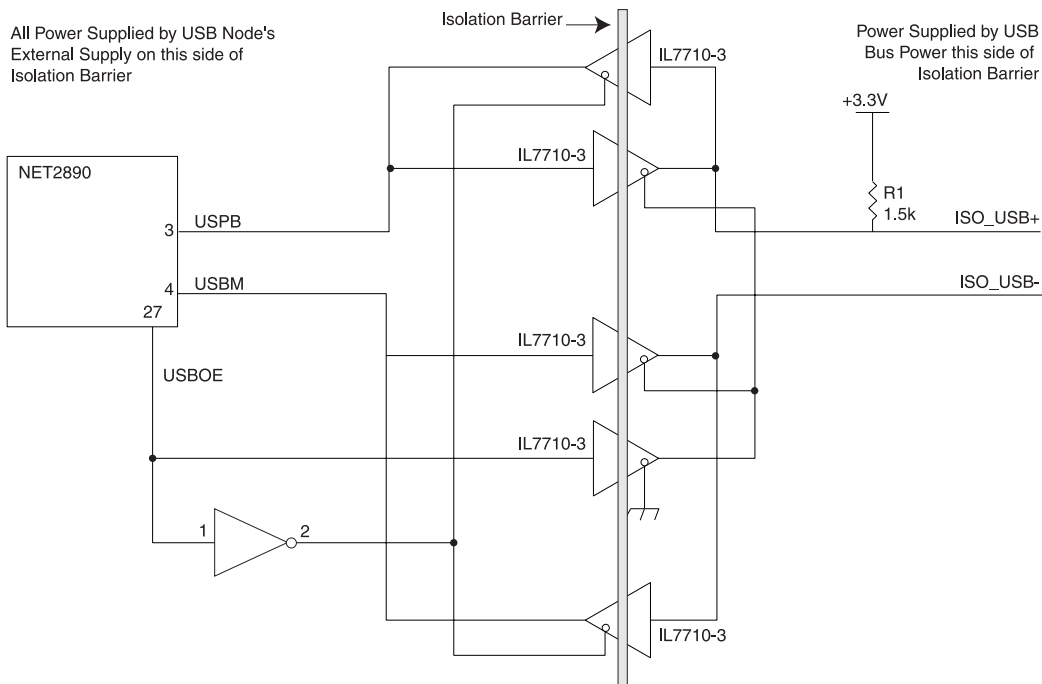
All Power Supplied by USB Node's External Supply on this side of Isolation Barrier

Isolation Barrier

Power Supplied by USB Bus Power this side of Isolation Barrier

IL7710-3

+3.3V

NET2890

IL7710-3

R1
1.5k

3 USPB

ISO_USB+

4 USBM

ISO_USB-

27

IL7710-3

USBOE

IL7710-3

1

2

IL7710-3